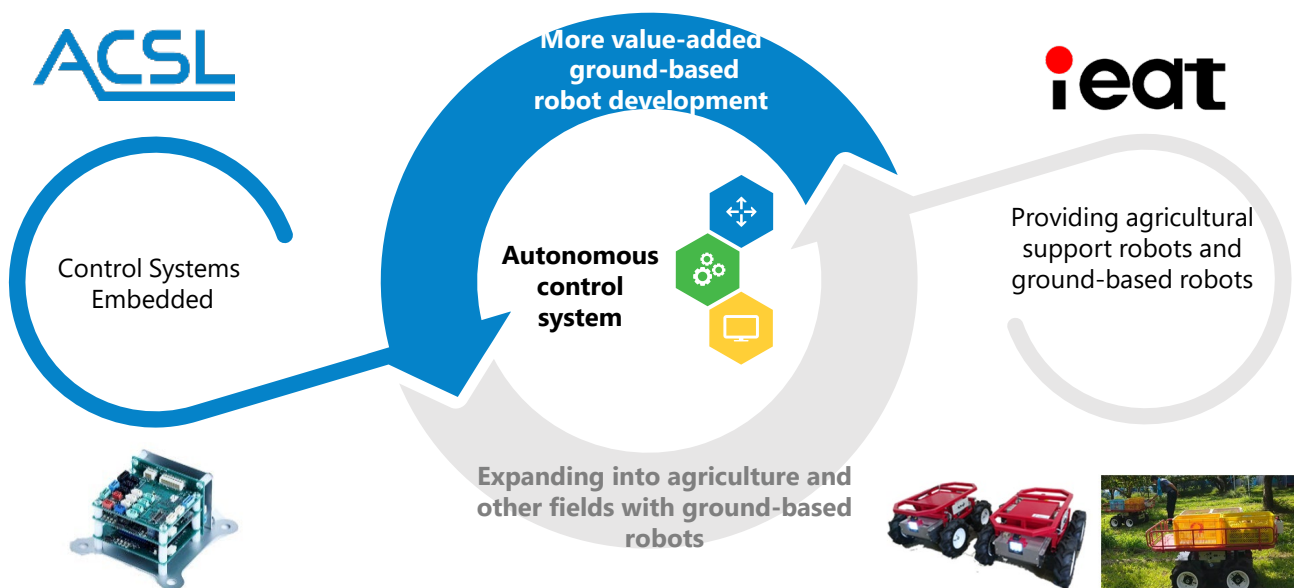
ACSL

More value-added ground-based robot development

ieat

Control Systems Embedded

Autonomous control system

Providing agricultural support robots and ground-based robots

Expanding into agriculture and other fields with ground-based robots